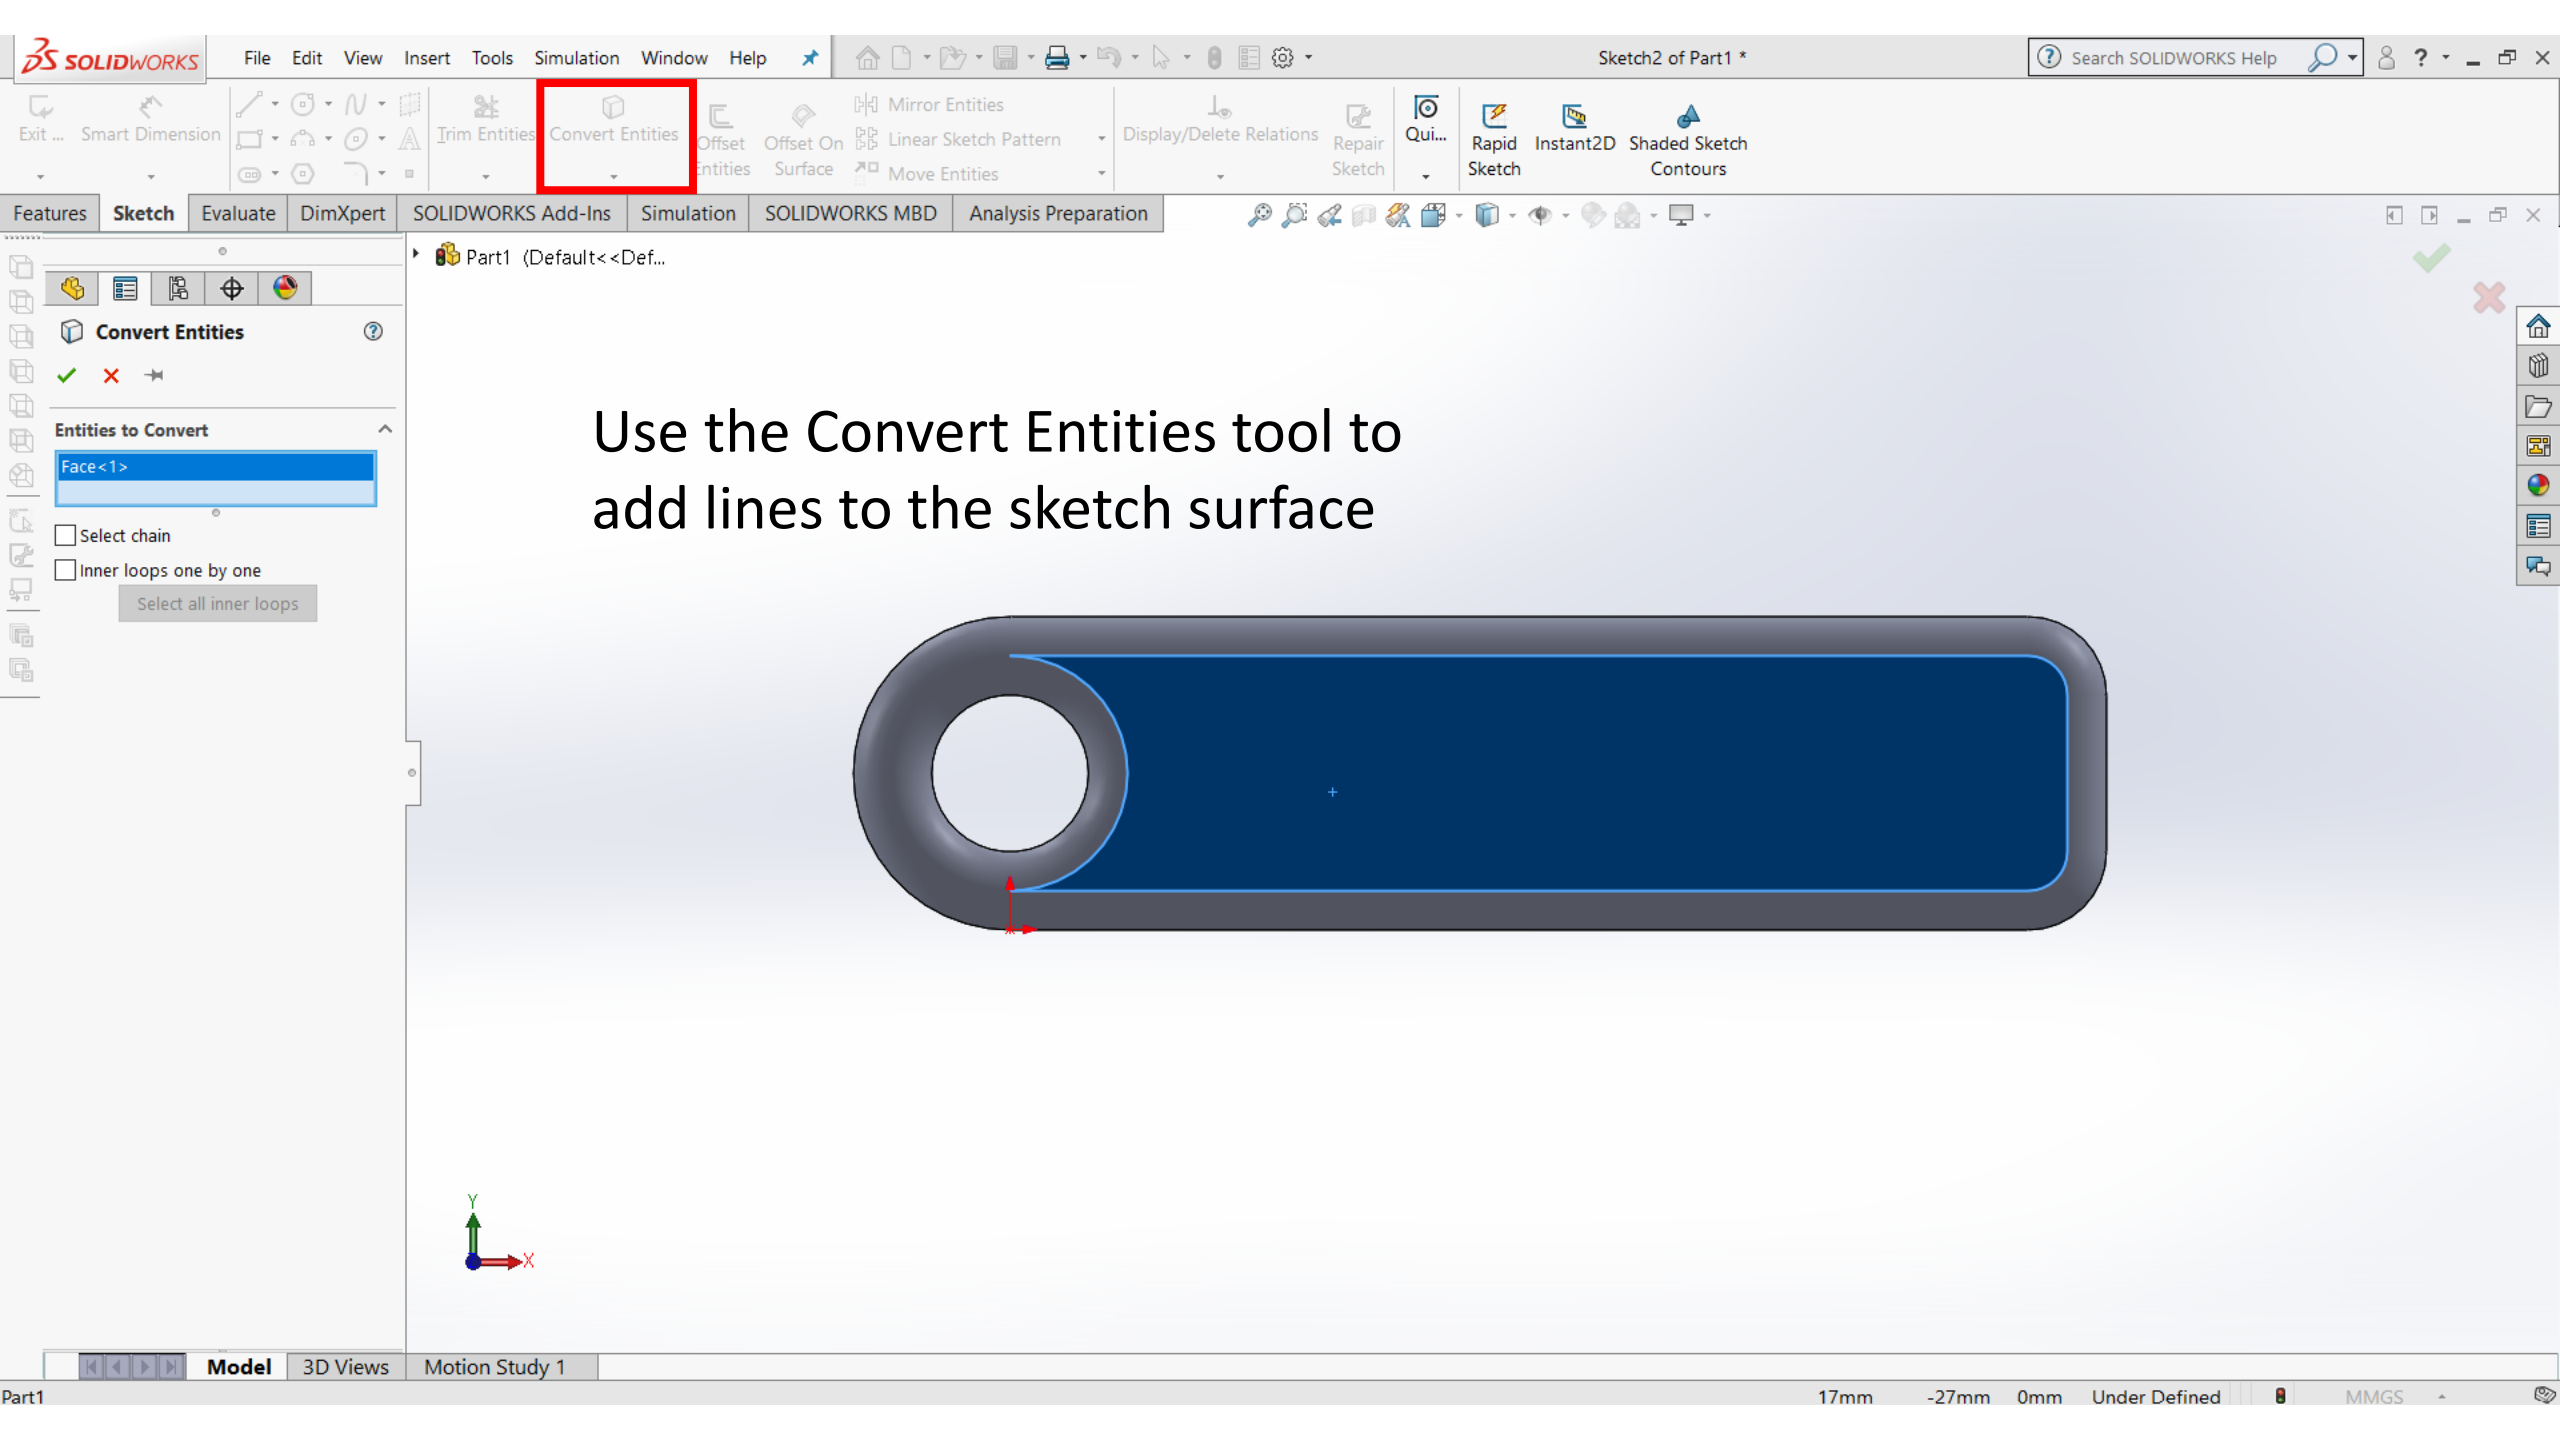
SOLIDWORKS File Edit View Insert Tools Simulation Window Help

Sketch2 of Part1 *

Search SOLIDWORKS Help

Exit ... Smart Dimension Trim Entities Convert Entities Offset Entities Offset On Surface Mirror Entities Linear Sketch Pattern Move Entities Display/Delete Relations Repair Sketch Qui... Rapid Sketch Instant2D Shaded Sketch Contours

Features Sketch Evaluate DimXpert SOLIDWORKS Add-Ins Simulation SOLIDWORKS MBD Analysis Preparation

Part1 (Default<<Def...

Convert Entities

Entities to Convert

Face<1>

Select chain

Inner loops one by one

Select all inner loops

Use the Convert Entities tool to add lines to the sketch surface

Y

X

Model 3D Views Motion Study 1

Part1 17mm -27mm 0mm Under Defined MMGS